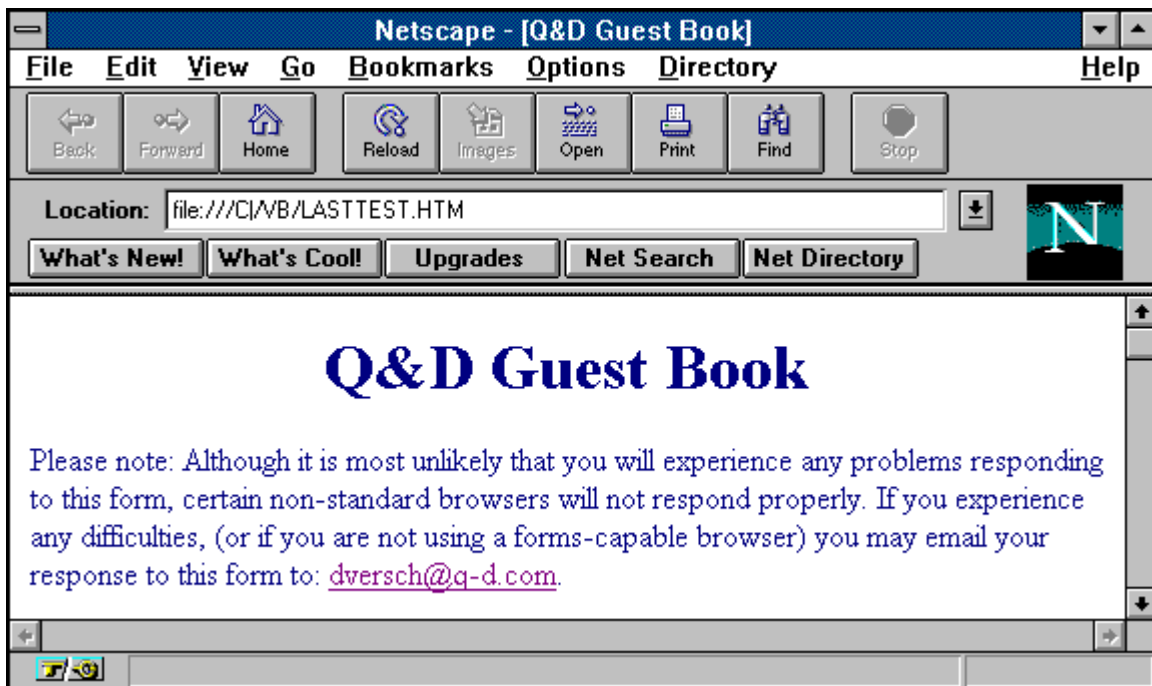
Netscape - [Q&D Guest Book]

File Edit View Go Bookmarks Options Directory Help

Back Forward Home Reload Images Open Print Find Stop

Location: file:///C|/VB/LASTTEST.HTM

What's New! What's Cool! Upgrades Net Search Net Directory

N

Q&D Guest Book

Please note: Although it is most unlikely that you will experience any problems responding to this form, certain non-standard browsers will not respond properly. If you experience any difficulties, (or if you are not using a forms-capable browser) you may email your response to this form to: dversch@q-d.com.